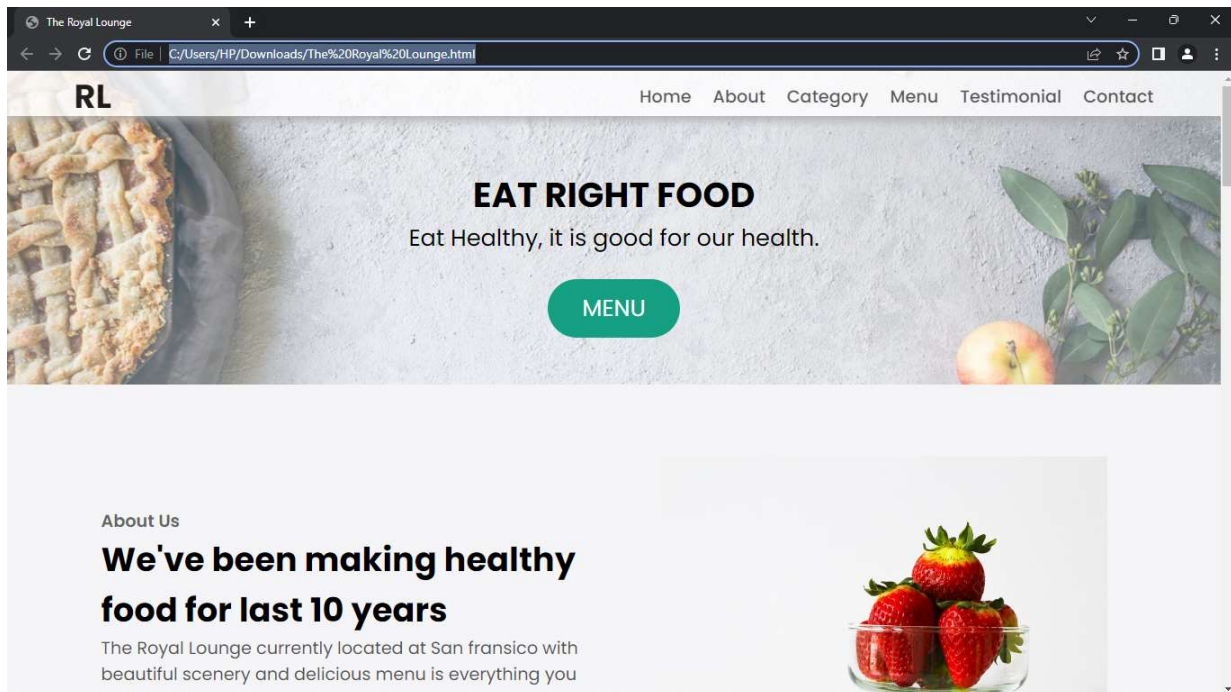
The Royal Lounge

File | C:/Users/HP/Downloads/The%20Royal%20Lounge.html

RL

Home About Category Menu Testimonial Contact

EAT RIGHT FOOD

Eat Healthy, it is good for our health.

MENU

About Us

We've been making healthy food for last 10 years

The Royal Lounge currently located at San fransico with beautiful scenery and delicious menu is everything you